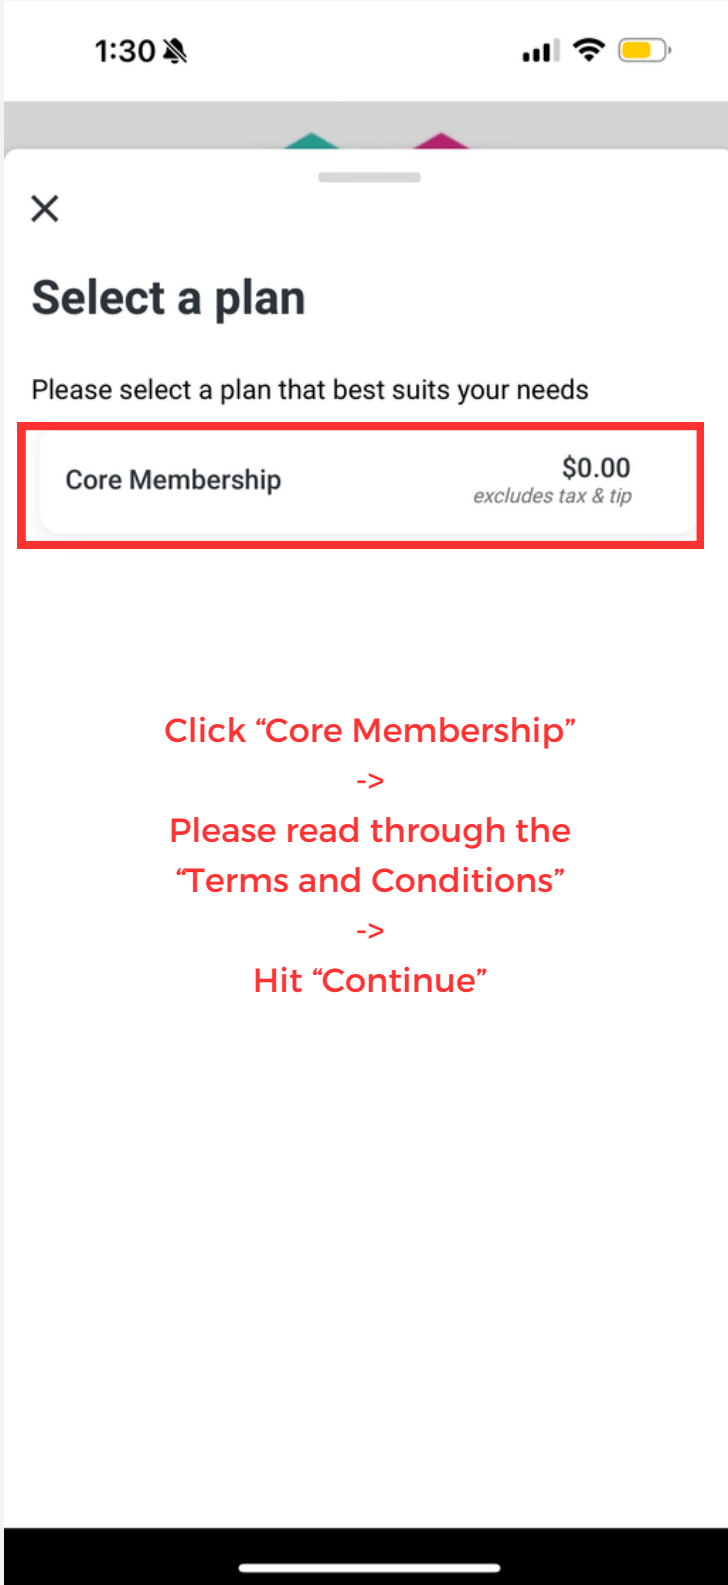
1:30

Select a plan

Please select a plan that best suits your needs

Core Membership
$0.00
excludes tax & tip

Click “Core Membership”
->
Please read through the “Terms and Conditions”
->
Hit “Continue”